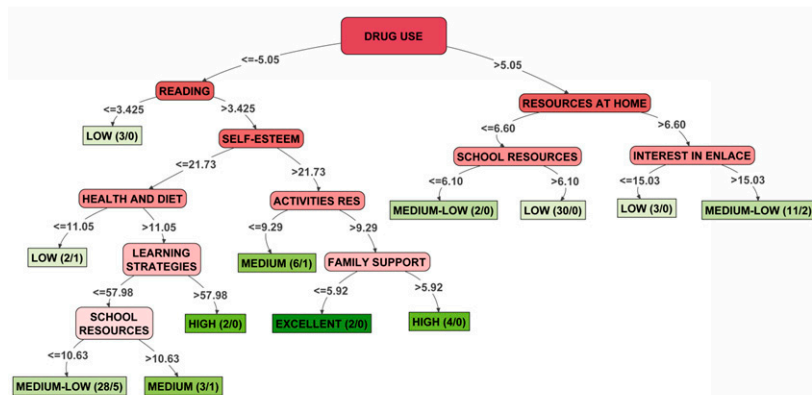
DRUG USE

<=-5.05

>5.05

READING

<=3.425

>3.425

LOW (3/0)

SELF-ESTEEM

<=21.73

>21.73

HEALTH AND DIET

<=11.05

>11.05

LOW (2/1)

LEARNING STRATEGIES

<=57.98

>57.98

SCHOOL RESOURCES

<=10.63

>10.63

MEDIUM-LOW (28/5)

MEDIUM (3/1)

HIGH (2/0)

ACTIVITIES RES

<=9.29

>9.29

MEDIUM (6/1)

FAMILY SUPPORT

<=5.92

>5.92

EXCELLENT (2/0)

HIGH (4/0)

RESOURCES AT HOME

<=6.60

>6.60

SCHOOL RESOURCES

<=6.10

>6.10

MEDIUM-LOW (2/0)

LOW (30/0)

INTEREST IN ENLACE

<=15.03

>15.03

LOW (3/0)

MEDIUM-LOW (11/2)